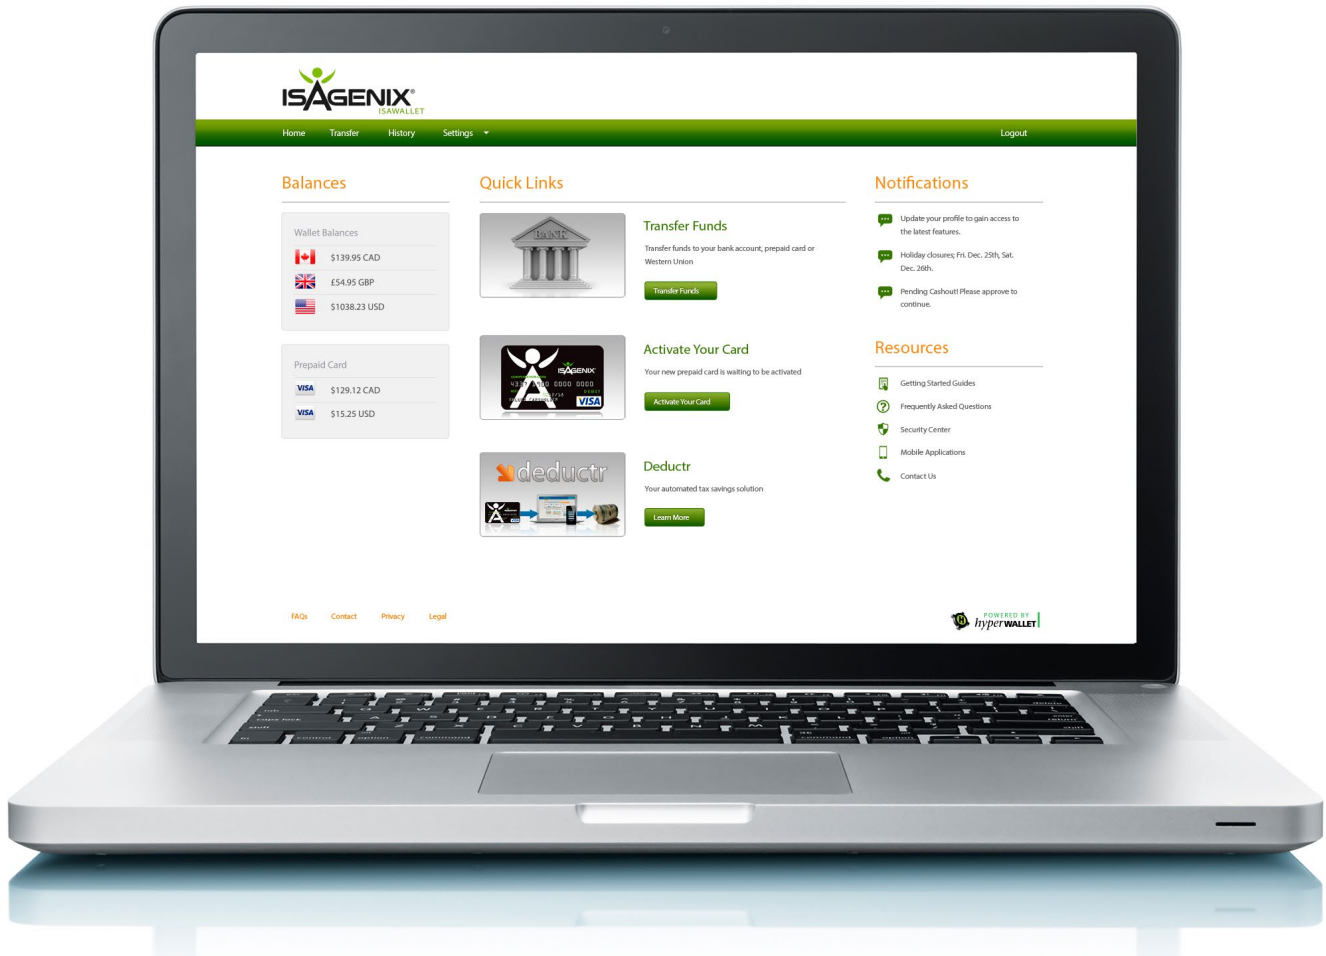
ISAGENIX®
ISAWALLET

Home Transfer History Settings Logout

Balances

Wallet Balances
$139.95 CAD
£54.95 GBP
$1038.23 USD

Prepaid Card
VISA $129.12 CAD
VISA $15.25 USD

Quick Links

BANK

Transfer Funds
Transfer funds to your bank account, prepaid card or Western Union
Transfer Funds

ISAGENIX
VISA

Activate Your Card
Your new prepaid card is waiting to be activated
Activate Your Card

deductr

Deductr
Your automated tax savings solution
Learn More

Notifications

Update your profile to gain access to the latest features.

Holiday closures; Fri. Dec. 25th, Sat. Dec. 26th.

Pending Cashout! Please approve to continue.

Resources

Getting Started Guides
Frequently Asked Questions
Security Center
Mobile Applications
Contact Us

FAQs Contact Privacy Legal

POWERED BY hyperWALLET